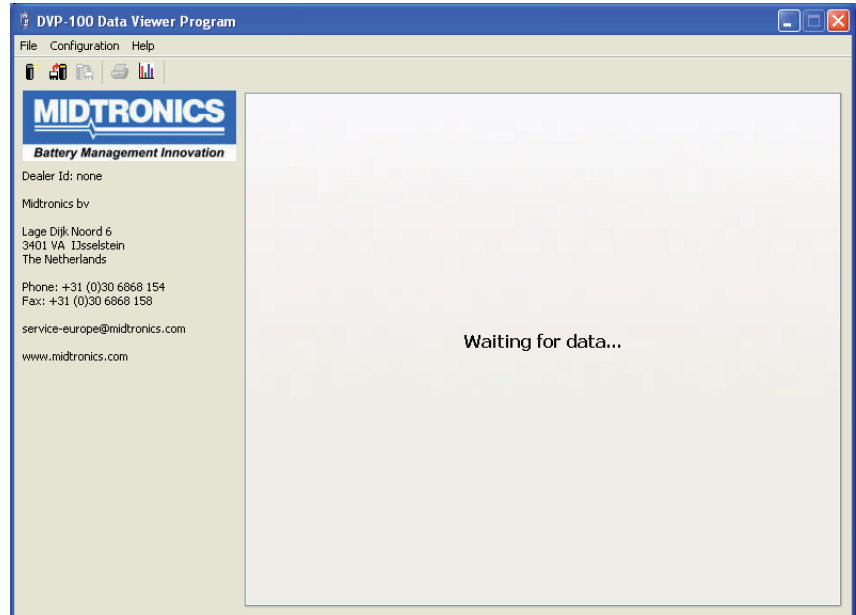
DVP-100 Data Viewer Program

File Configuration Help

MIDTRONICS
Battery Management Innovation

Dealer Id: none

Midtronics bv

Lage Dijk Noord 6
3401 VA IJsselstein
The Netherlands

Phone: +31 (0)30 6868 154
Fax: +31 (0)30 6868 158

service-europe@midtronics.com

www.midtronics.com

Waiting for data...